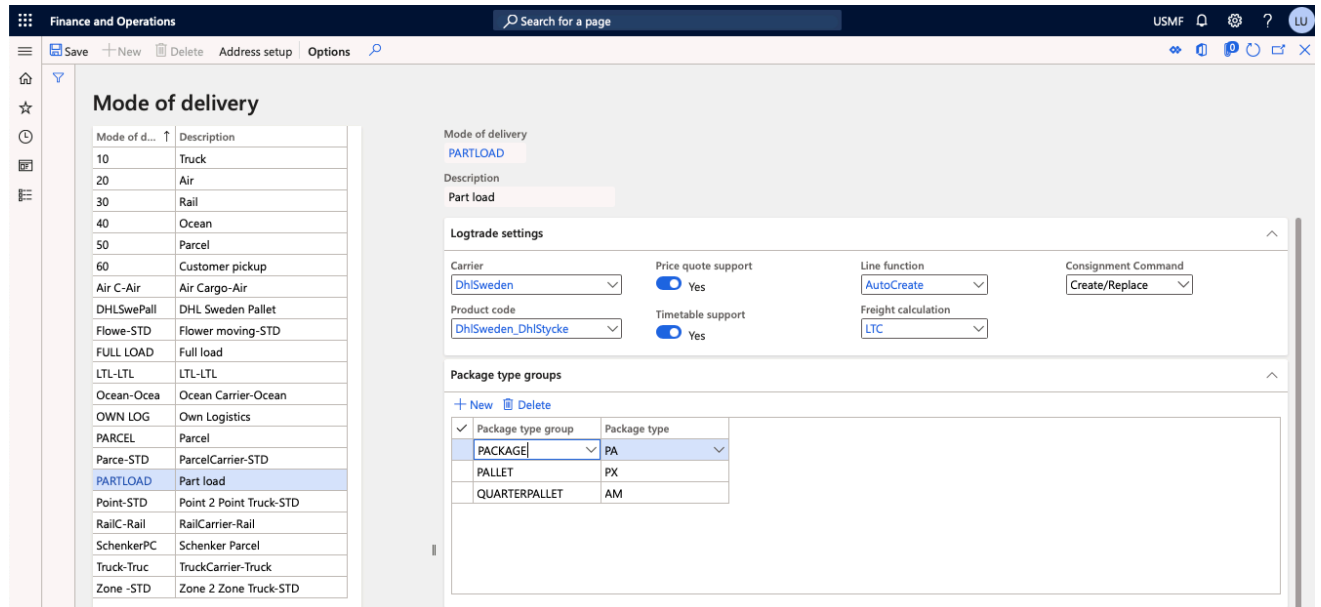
Finance and Operations

Search for a page

USMF ? LU

Save + New Delete Address setup Options

Mode of delivery

| Mode of d... ↑ | Description |
|---|---|
| 10 | Truck |
| 20 | Air |
| 30 | Rail |
| 40 | Ocean |
| 50 | Parcel |
| 60 | Customer pickup |
| Air C-Air | Air Cargo-Air |
| DHLSwePall | DHL Sweden Pallet |
| Flowe-STD | Flower moving-STD |
| FULL LOAD | Full load |
| LTL-LTL | LTL-LTL |
| Ocean-Ocea | Ocean Carrier-Ocean |
| OWN LOG | Own Logistics |
| PARCEL | Parcel |
| Parce-STD | ParcelCarrier-STD |
| PARTLOAD | Part load |
| Point-STD | Point 2 Point Truck-STD |
| RailC-Rail | RailCarrier-Rail |
| SchenkerPC | Schenker Parcel |
| Truck-Truc | TruckCarrier-Truck |
| Zone -STD | Zone 2 Zone Truck-STD |

Mode of delivery
PARTLOAD

Description
Part load

Logtrade settings

Carrier
DhlSweden

Price quote support
Yes

Line function
AutoCreate

Consignment Command
Create/Replace

Product code
DhlSweden_DhlStycke

Timetable support
Yes

Freight calculation
LTC

Package type groups

+ New Delete

| Package type group | Package type |
|---|---|
| PACKAGE | PA |
| PALLET | PX |
| QUARTERPALLET | AM |